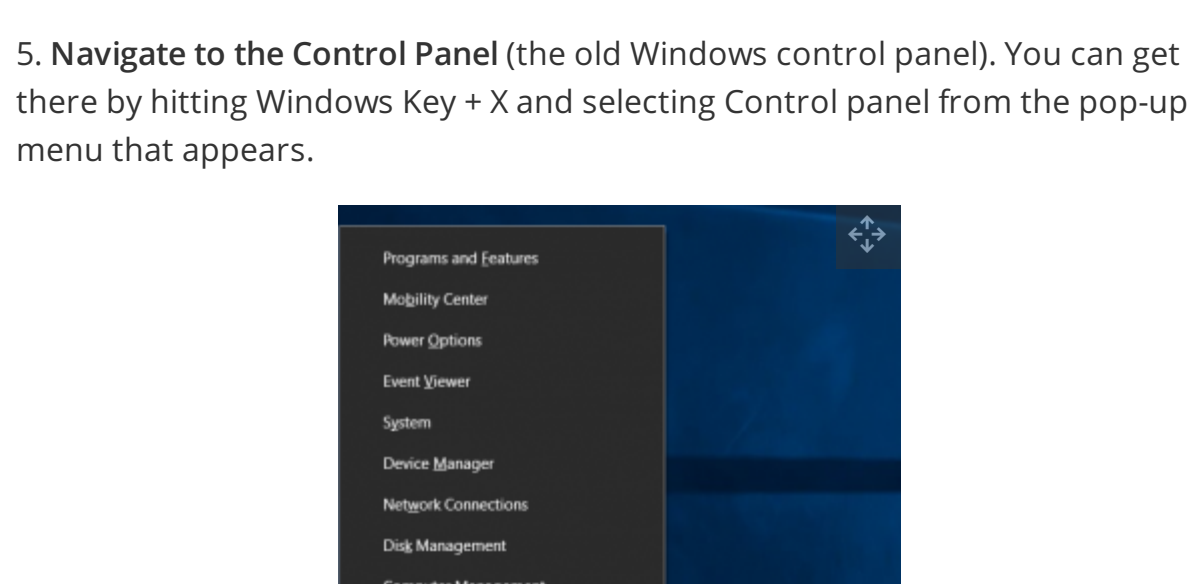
5. **Navigate to the Control Panel** (the old Windows control panel). You can get there by hitting Windows Key + X and selecting Control panel from the pop-up menu that appears.

Programs and Features
Mobility Center
Power Options
Event Viewer
System
Device Manager
Network Connections
Disk Management
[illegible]